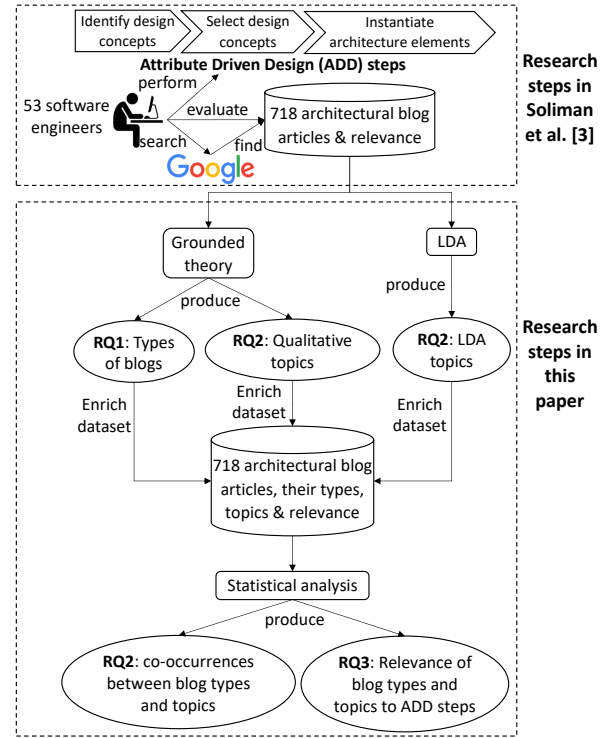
Identify design concepts
Select design concepts
Instantiate architecture elements
Attribute Driven Design (ADD) steps
perform
53 software engineers
evaluate
search
find
Google
718 architectural blog articles & relevance
Research steps in Soliman et al. [3]

Grounded theory
LDA
produce
produce
RQ1: Types of blogs
RQ2: Qualitative topics
RQ2: LDA topics
Enrich dataset
Enrich dataset
Enrich dataset
718 architectural blog articles, their types, topics & relevance
Statistical analysis
produce
RQ2: co-occurrences between blog types and topics
RQ3: Relevance of blog types and topics to ADD steps
Research steps in this paper